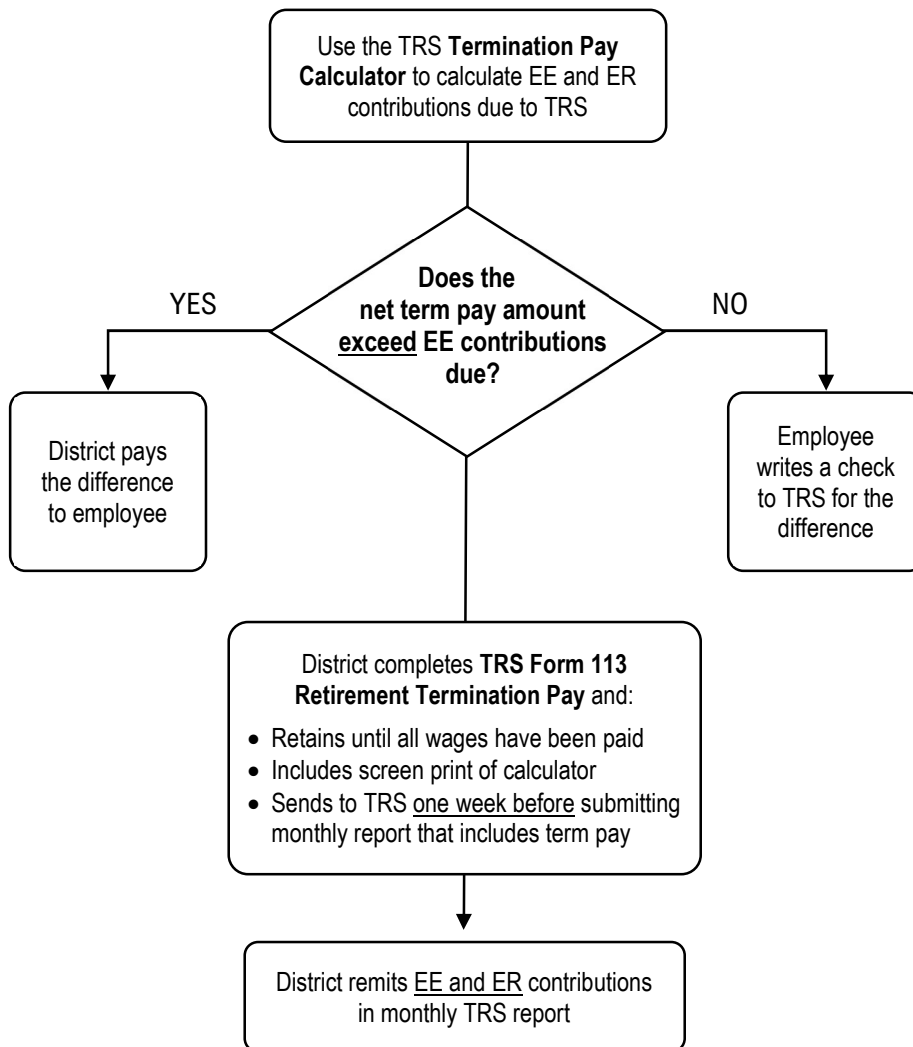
Use the TRS **Termination Pay Calculator** to calculate EE and ER contributions due to TRS

**Does the net term pay amount exceed EE contributions due?**

YES

NO

District pays the difference to employee

Employee writes a check to TRS for the difference

District completes **TRS Form 113 Retirement Termination Pay** and:

- Retains until all wages have been paid
- Includes screen print of calculator
- Sends to TRS one week before submitting monthly report that includes term pay

District remits EE and ER contributions in monthly TRS report